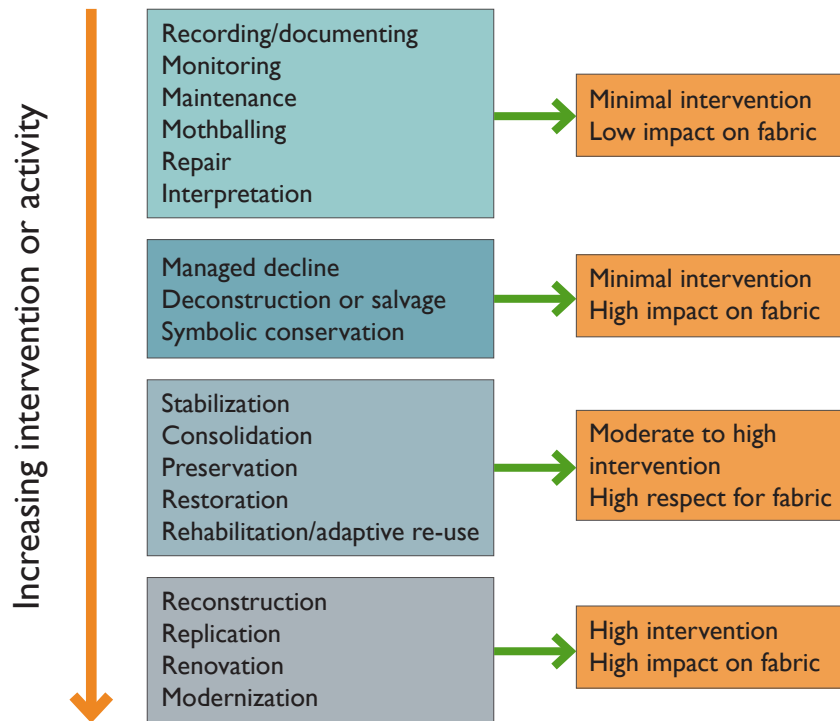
Increasing intervention or activity

Recording/documenting
Monitoring
Maintenance
Mothballing
Repair
Interpretation

Minimal intervention
Low impact on fabric

Managed decline
Deconstruction or salvage
Symbolic conservation

Minimal intervention
High impact on fabric

Stabilization
Consolidation
Preservation
Restoration
Rehabilitation/adaptive re-use

Moderate to high intervention
High respect for fabric

Reconstruction
Replication
Renovation
Modernization

High intervention
High impact on fabric